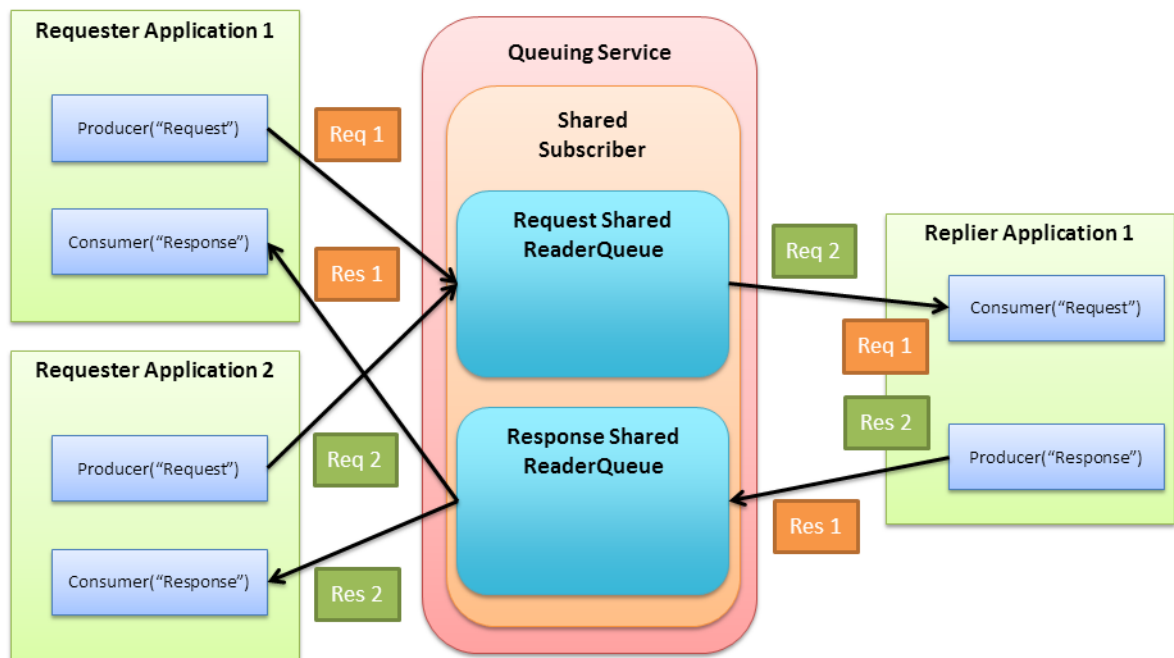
Requester Application 1

Producer("Request")

Consumer("Response")

Requester Application 2

Producer("Request")

Consumer("Response")

Req 1

Res 1

Req 2

Res 2

Queuing Service

Shared Subscriber

Request Shared ReaderQueue

Response Shared ReaderQueue

Req 2

Req 1

Res 2

Res 1

Replier Application 1

Consumer("Request")

Producer("Response")